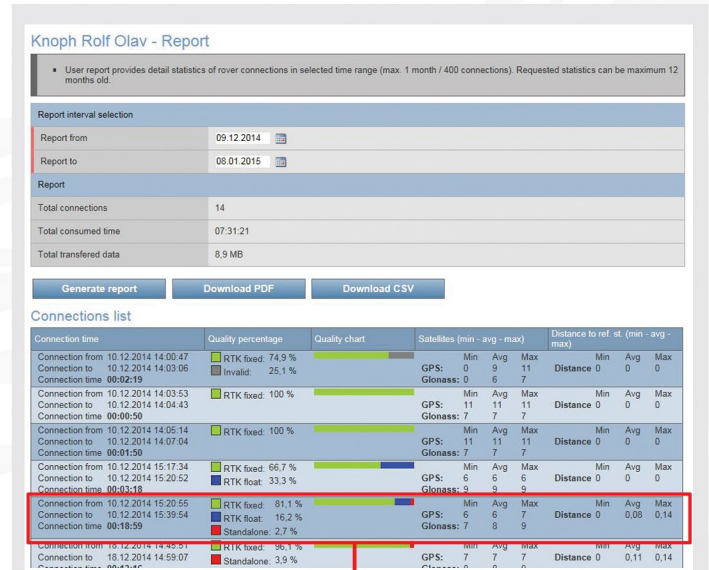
Knoph Rolf Olav - Report

User report provides detail statistics of rover connections in selected time range (max. 1 month / 400 connections). Requested statistics can be maximum 12 months old.

Report interval selection

| | |
|---|---|
| Report from | 09.12.2014 |
| Report to | 08.01.2015 |

Report

| | |
|---|---|
| Total connections | 14 |
| Total consumed time | 07:31:21 |
| Total transfered data | 8,9 MB |

Generate report Download PDF Download CSV

Connections list

| Connection time | Quality percentage | Quality chart | Satellites (min - avg - max) | Distance to ref. st. (min - avg - max) |
|---|---|---|---|---|
| Connection from 10.12.2014 14:00:47 Connection to 10.12.2014 14:03:06 Connection time **00:02:19** | RTK fixed: 74,9 % Invalid: 25,1 % | | Min Avg Max GPS: 0 9 11 Glonass: 0 6 7 | Min Avg Max Distance 0 0 0 |
| Connection from 10.12.2014 14:03:53 Connection to 10.12.2014 14:04:43 Connection time **00:00:50** | RTK fixed: 100 % | | Min Avg Max GPS: 11 11 11 Glonass: 7 7 7 | Min Avg Max Distance 0 0 0 |
| Connection from 10.12.2014 14:05:14 Connection to 10.12.2014 14:07:04 Connection time **00:01:50** | RTK fixed: 100 % | | Min Avg Max GPS: 11 11 11 Glonass: 7 7 7 | Min Avg Max Distance 0 0 0 |
| Connection from 10.12.2014 15:17:34 Connection to 10.12.2014 15:20:52 Connection time **00:03:18** | RTK fixed: 66,7 % RTK float: 33,3 % | | Min Avg Max GPS: 6 6 6 Glonass: 9 9 9 | Min Avg Max Distance 0 0 0 |
| Connection from 10.12.2014 15:20:55 Connection to 10.12.2014 15:39:54 Connection time **00:18:59** | RTK fixed: 81,1 % RTK float: 16,2 % Standalone: 2,7 % | | Min Avg Max GPS: 6 6 7 Glonass: 7 8 9 | Min Avg Max Distance 0 0,08 0,14 |
| Connection from 18.12.2014 14:45:51 Connection to 18.12.2014 14:59:07 Connection time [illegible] | RTK fixed: 96,1 % Standalone: 3,9 % | | Min Avg Max GPS: 7 7 7 Glonass: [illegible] | Min Avg Max Distance 0 0,11 0,14 |